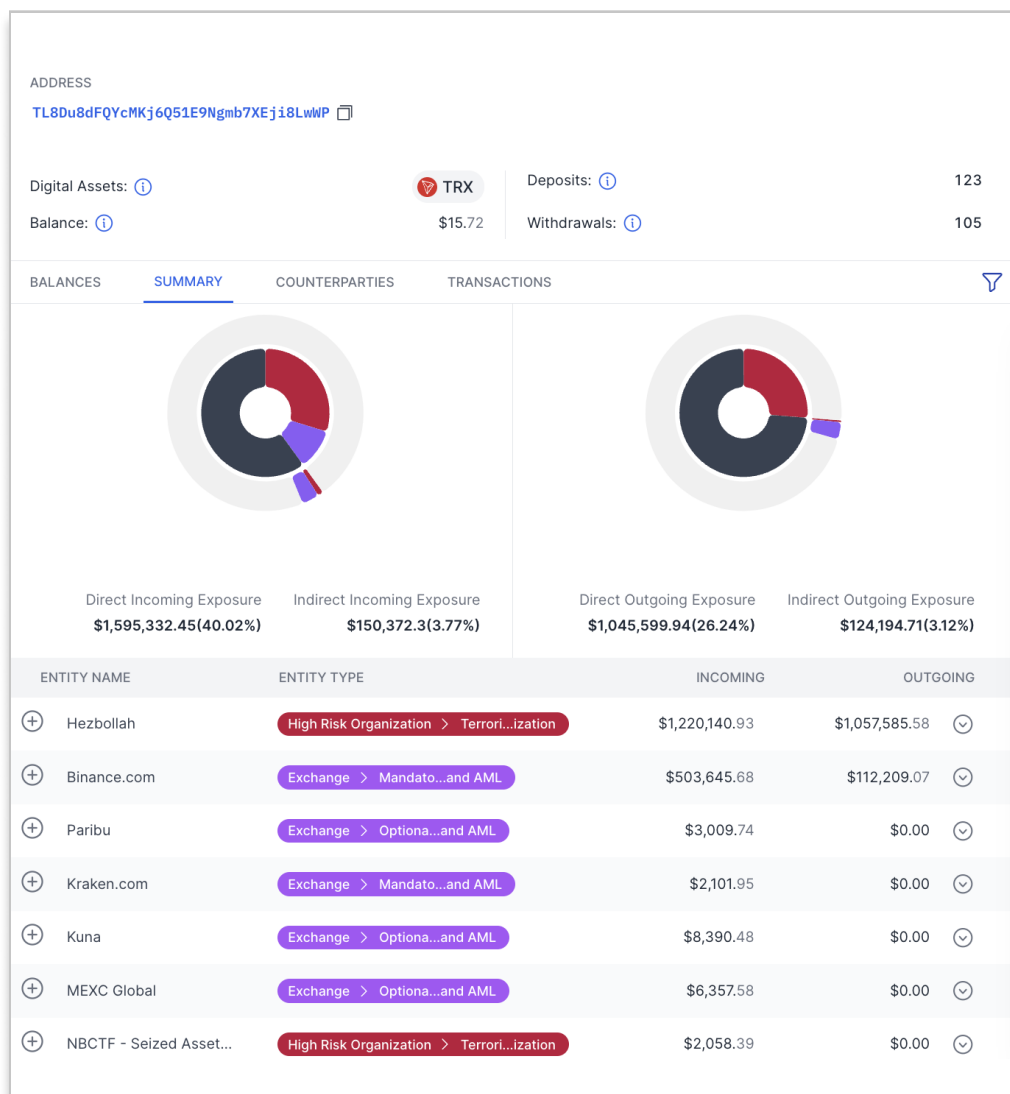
ADDRESS

TL8Du8dFQYcMKj6Q51E9Ngmb7XEji8LwWP

Digital Assets: ⓘ TRX

Balance: ⓘ $15.72

Deposits: ⓘ 123

Withdrawals: ⓘ 105

BALANCES SUMMARY COUNTERPARTIES TRANSACTIONS

Direct Incoming Exposure
$1,595,332.45(40.02%)

Indirect Incoming Exposure
$150,372.3(3.77%)

Direct Outgoing Exposure
$1,045,599.94(26.24%)

Indirect Outgoing Exposure
$124,194.71(3.12%)

| ENTITY NAME | ENTITY TYPE | INCOMING | OUTGOING |
|---|---|---|---|
| Hezbollah | High Risk Organization > Terrori...ization | $1,220,140.93 | $1,057,585.58 |
| Binance.com | Exchange > Mandato...and AML | $503,645.68 | $112,209.07 |
| Paribu | Exchange > Optiona...and AML | $3,009.74 | $0.00 |
| Kraken.com | Exchange > Mandato...and AML | $2,101.95 | $0.00 |
| Kuna | Exchange > Optiona...and AML | $8,390.48 | $0.00 |
| MEXC Global | Exchange > Optiona...and AML | $6,357.58 | $0.00 |
| NBCTF - Seized Asset... | High Risk Organization > Terrori...ization | $2,058.39 | $0.00 |